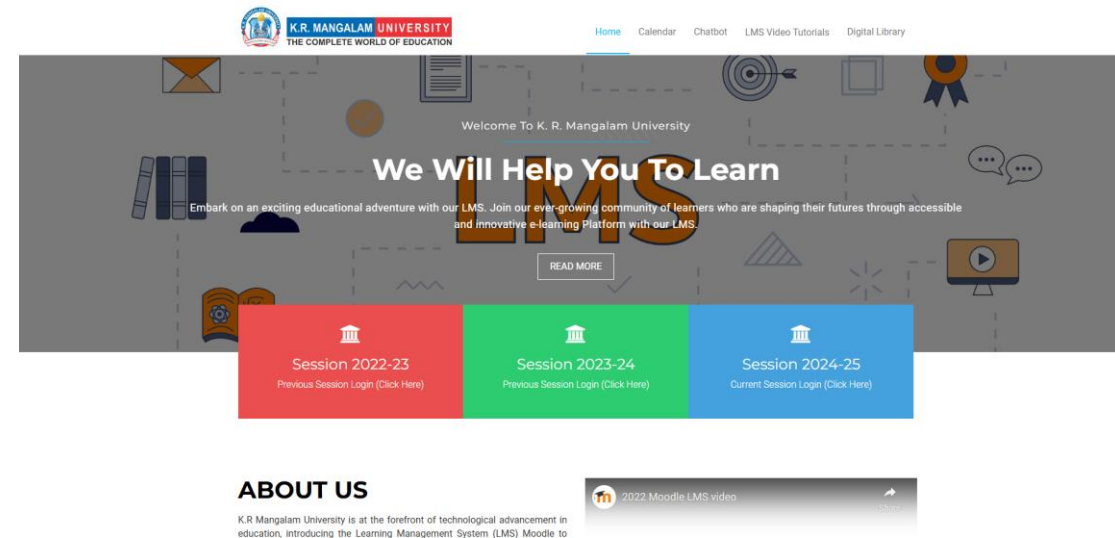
K.R. MANGALAM UNIVERSITY
THE COMPLETE WORLD OF EDUCATION

Home Calendar Chatbot LMS Video Tutorials Digital Library

Welcome To K. R. Mangalam University

We Will Help You To Learn

LMS

Embark on an exciting educational adventure with our LMS. Join our ever-growing community of learners who are shaping their futures through accessible and innovative e-learning Platform with our LMS.

READ MORE

Session 2022-23
Previous Session Login (Click Here)

Session 2023-24
Previous Session Login (Click Here)

Session 2024-25
Current Session Login (Click Here)

ABOUT US

K.R Mangalam University is at the forefront of technological advancement in education, introducing the Learning Management System (LMS) Moodle to

2022 Moodle LMS video